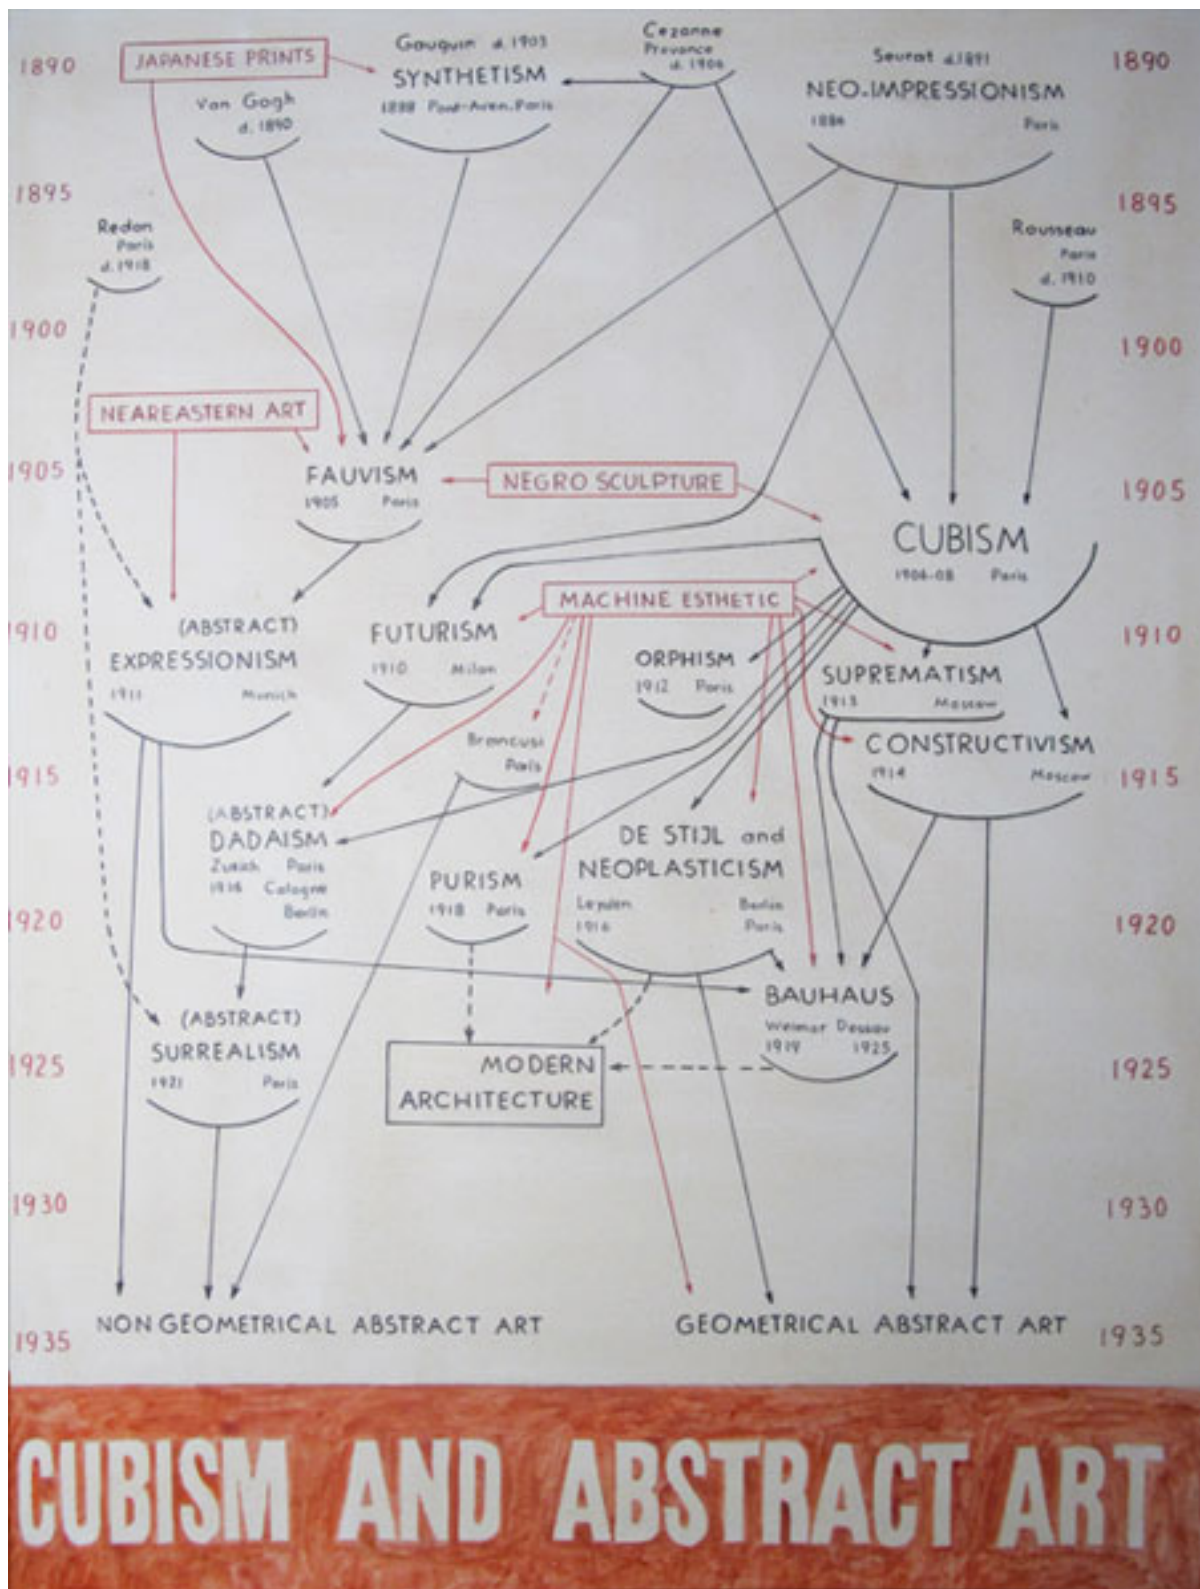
1890
JAPANESE PRINTS
Gauguin d. 1903
SYNTHETISM
1888 Pont-Aven, Paris
Cezanne
Provence
d. 1906
Seurat d. 1891
NEO-IMPRESSIONISM
1886 Paris
1890

Van Gogh
d. 1890

1895
Redon
Paris
d. 1918
Rousseau
Paris
d. 1910
1895

1900
1900

NEAREASTERN ART

1905
FAUVISM
1905 Paris
NEGRO SCULPTURE
CUBISM
1906-08 Paris
1905

MACHINE ESTHETIC

1910
(ABSTRACT)
EXPRESSIONISM
1911 Munich
FUTURISM
1910 Milan
ORPHISM
1912 Paris
SUPREMATISM
1913 Moscow
1910

Brancusi
Paris
CONSTRUCTIVISM
1914 Moscow

1915
(ABSTRACT)
DADAISM
Zurich Paris
1916 Cologne
Berlin
1915

DE STIJL and
NEOPLASTICISM
PURISM
1918 Paris
Leyden Berlin
1916 Paris

1920
1920

BAUHAUS
Weimar Dessau
1919 1925

(ABSTRACT)
SURREALISM
1921 Paris

1925
MODERN
ARCHITECTURE
1925

1930
1930

NON GEOMETRICAL ABSTRACT ART
GEOMETRICAL ABSTRACT ART
1935
1935

CUBISM AND ABSTRACT ART